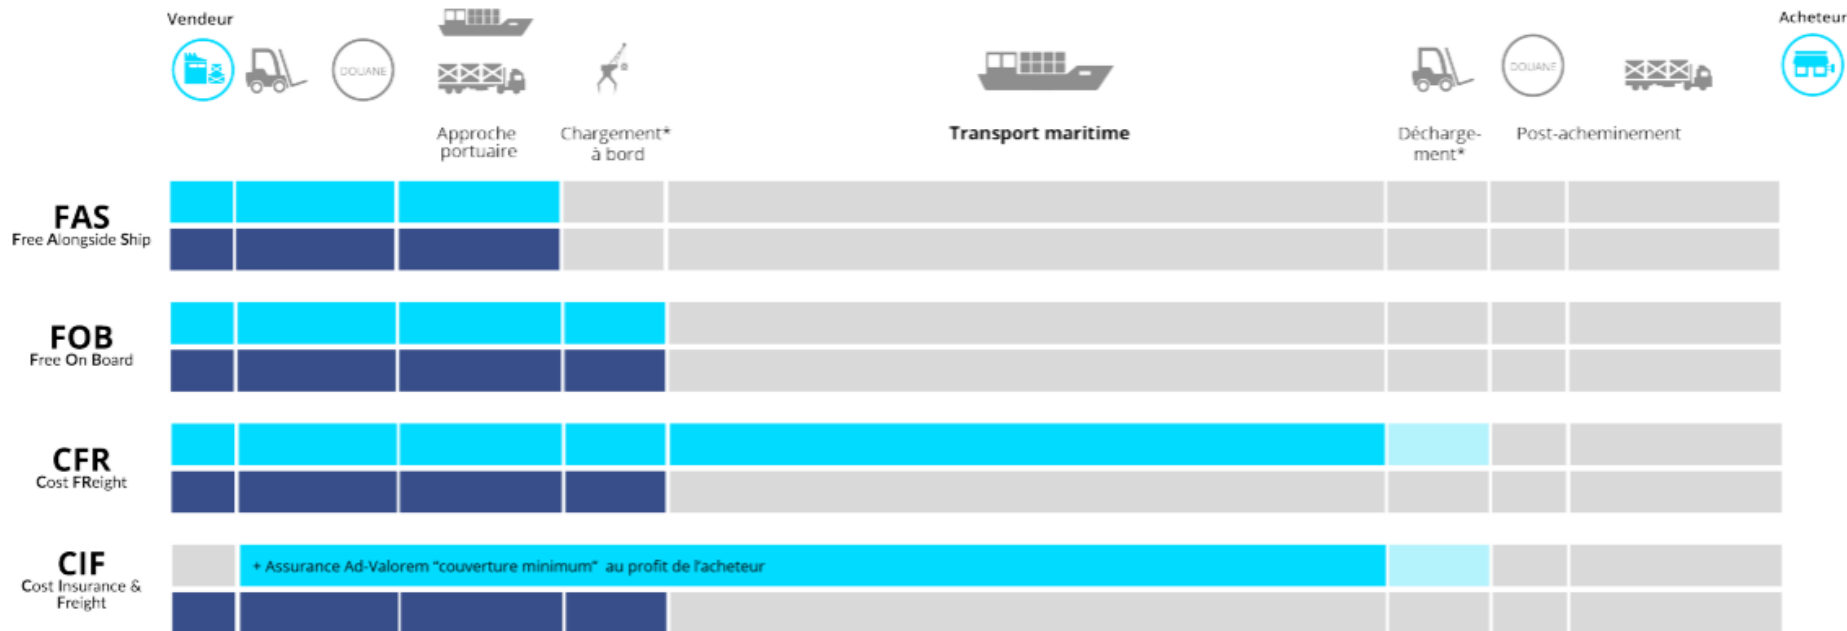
Vendeur

DOUANE

Approche portuaire

Chargement* à bord

Transport maritime

Décharge-ment*

DOUANE

Post-acheminement

Acheteur

FAS
Free Alongside Ship

FOB
Free On Board

CFR
Cost FReight

CIF
Cost Insurance & Freight

+ Assurance Ad-Valorem "couverture minimum" au profit de l'acheteur